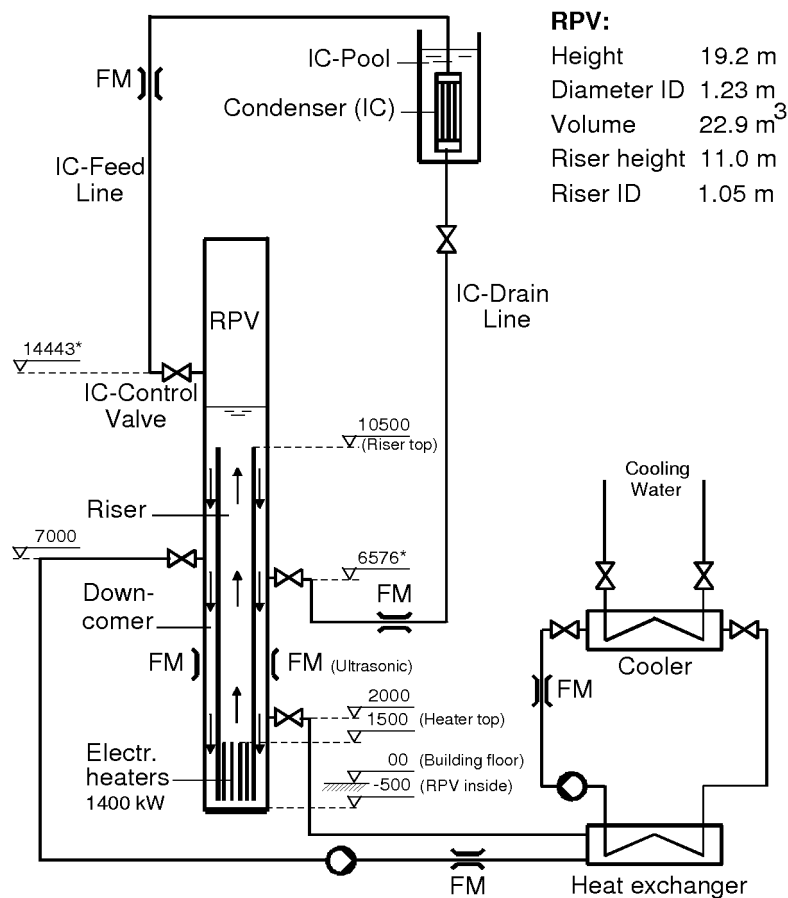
RPV:
| | |
|---|---|
| Height | 19.2 m |
| Diameter ID | 1.23 m |
| Volume | 22.9 $m^3$ |
| Riser height | 11.0 m |
| Riser ID | 1.05 m |

IC-Pool
Condenser (IC)
FM
IC-Feed Line
RPV
IC-Drain Line
14443*
IC-Control Valve
10500 (Riser top)
Cooling Water
Riser
7000
6576*
Down-comer
FM
FM
FM (Ultrasonic)
Cooler
FM
2000
1500 (Heater top)
Electr. heaters 1400 kW
00 (Building floor)
-500 (RPV inside)
FM
Heat exchanger